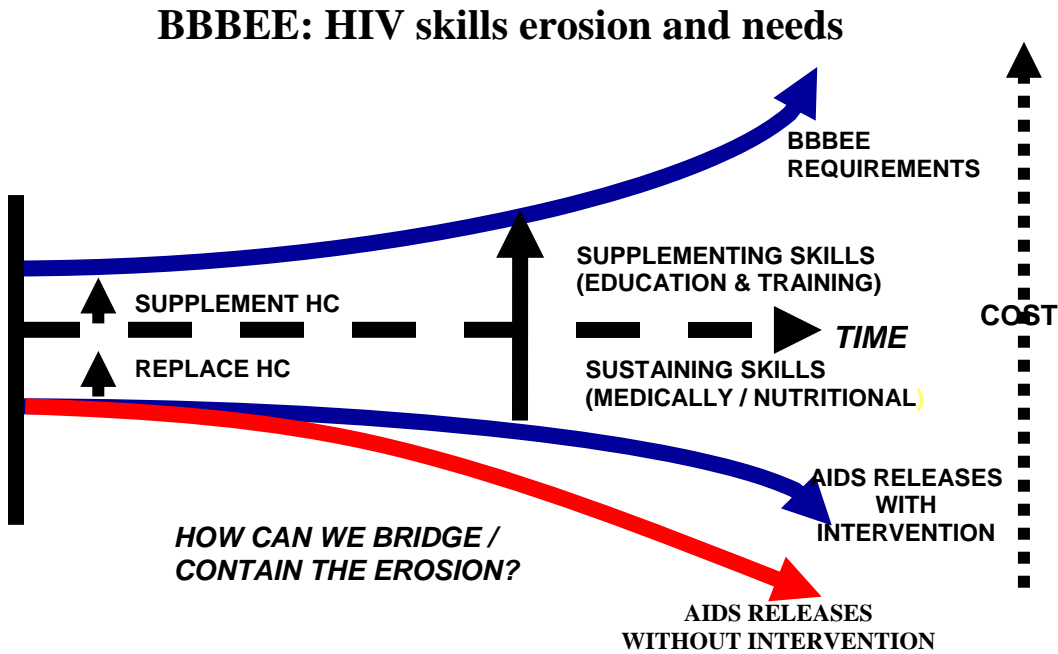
BBBEE: HIV skills erosion and needs

BBBEE REQUIREMENTS

SUPPLEMENTING SKILLS (EDUCATION & TRAINING)

SUPPLEMENT HC

TIME

COST

REPLACE HC

SUSTAINING SKILLS (MEDICALLY / NUTRITIONAL)

AIDS RELEASES WITH INTERVENTION

HOW CAN WE BRIDGE / CONTAIN THE EROSION?

AIDS RELEASES WITHOUT INTERVENTION